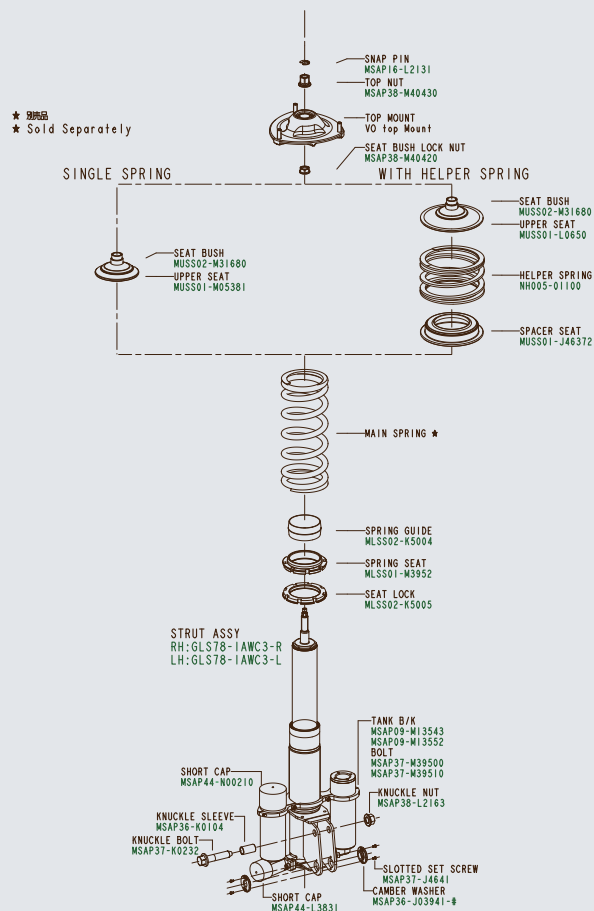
★ 別売品
★ Sold Separately

SNAP PIN
MSAP16-L2131

TOP NUT
MSAP38-M40430

TOP MOUNT
VO top Mount

SEAT BUSH LOCK NUT
MSAP38-M40420

SINGLE SPRING

WITH HELPER SPRING

SEAT BUSH
MUSS02-M31680

UPPER SEAT
MUSS01-L0650

SEAT BUSH
MUSS02-M31680

UPPER SEAT
MUSS01-M05381

HELPER SPRING
NH005-01100

SPACER SEAT
MUSS01-J46372

MAIN SPRING ★

SPRING GUIDE
MLSS02-K5004

SPRING SEAT
MLSS01-M3952

SEAT LOCK
MLSS02-K5005

STRUT ASSY
RH:GLS78-1AWC3-R
LH:GLS78-1AWC3-L

TANK B/K
MSAP09-M13543
MSAP09-M13552

BOLT
MSAP37-M39500
MSAP37-M39510

SHORT CAP
MSAP44-N00210

KNUCKLE NUT
MSAP38-L2163

KNUCKLE SLEEVE
MSAP36-K0104

KNUCKLE BOLT
MSAP37-K0232

SLOTTED SET SCREW
MSAP37-J4641

CAMBER WASHER
MSAP36-J03941-#

SHORT CAP
MSAP44-L3831